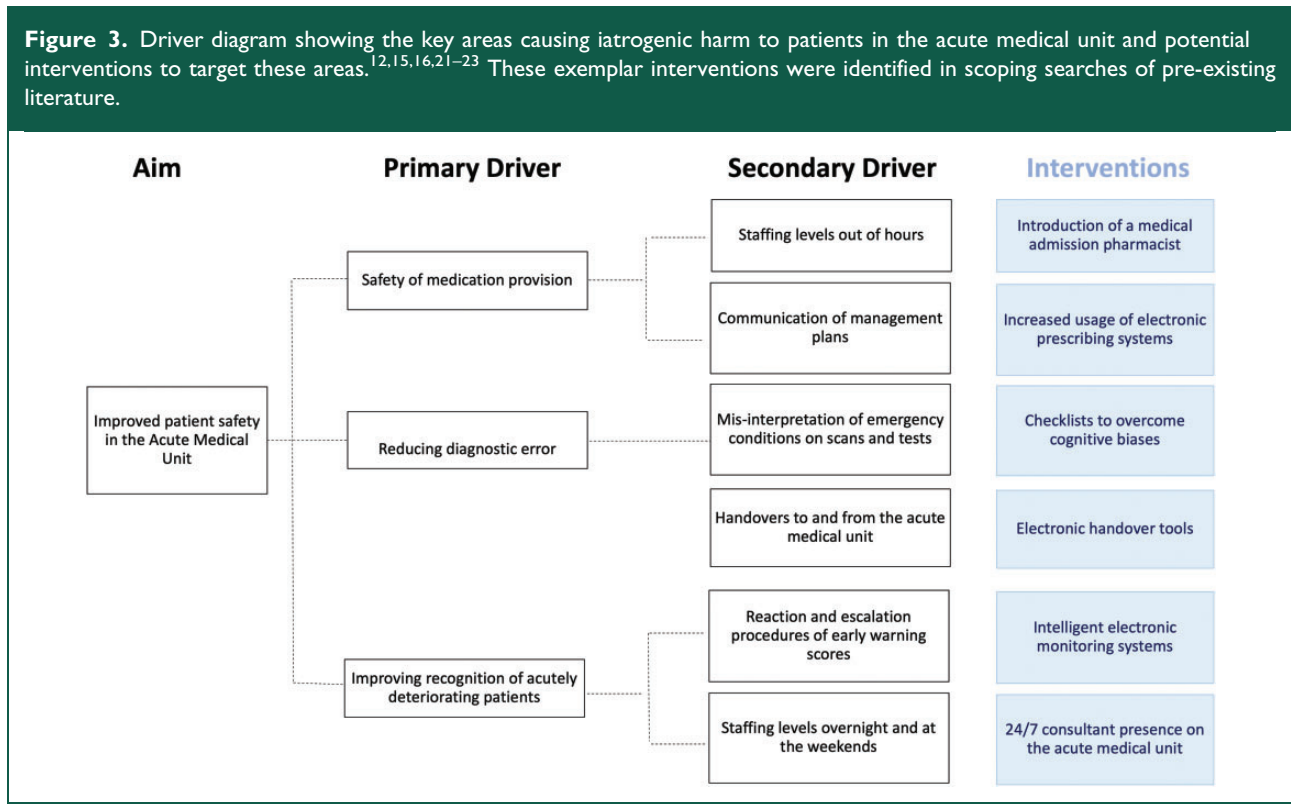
**Figure 3.** Driver diagram showing the key areas causing iatrogenic harm to patients in the acute medical unit and potential interventions to target these areas.$^{12,15,16,21–23}$ These exemplar interventions were identified in scoping searches of pre-existing literature.

Aim

Primary Driver

Secondary Driver

Interventions

Improved patient safety in the Acute Medical Unit

Safety of medication provision

Staffing levels out of hours

Introduction of a medical admission pharmacist

Communication of management plans

Increased usage of electronic prescribing systems

Reducing diagnostic error

Mis-interpretation of emergency conditions on scans and tests

Checklists to overcome cognitive biases

Handovers to and from the acute medical unit

Electronic handover tools

Improving recognition of acutely deteriorating patients

Reaction and escalation procedures of early warning scores

Intelligent electronic monitoring systems

Staffing levels overnight and at the weekends

24/7 consultant presence on the acute medical unit